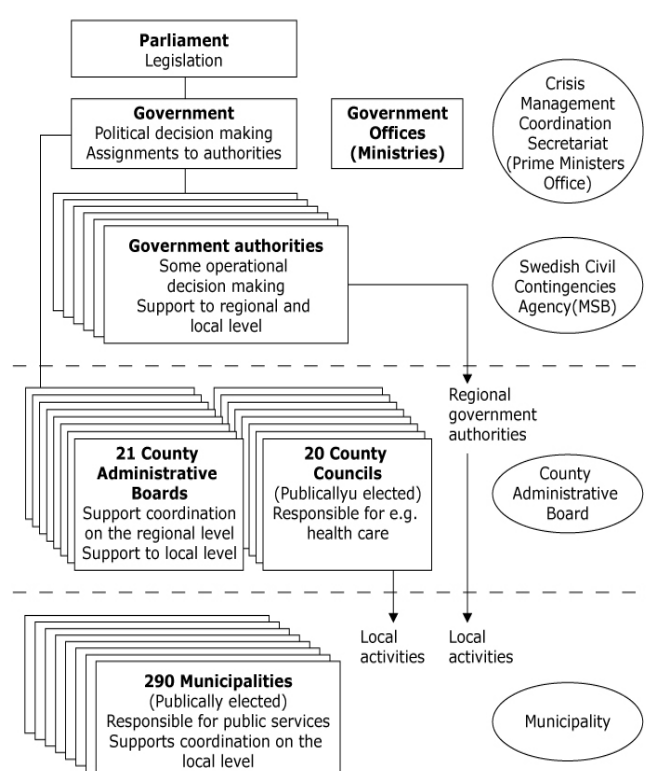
Parliament
Legislation

Government
Political decision making
Assignments to authorities

Government Offices (Ministries)

Crisis Management Coordination Secretariat (Prime Ministers Office)

Government authorities
Some operational decision making
Support to regional and local level

Swedish Civil Contingencies Agency(MSB)

Regional government authorities

21 County Administrative Boards
Support coordination on the regional level
Support to local level

20 County Councils
(Publicallyu elected)
Responsible for e.g. health care

County Administrative Board

Local activities

Local activities

290 Municipalities
(Publically elected)
Responsible for public services
Supports coordination on the local level

Municipality